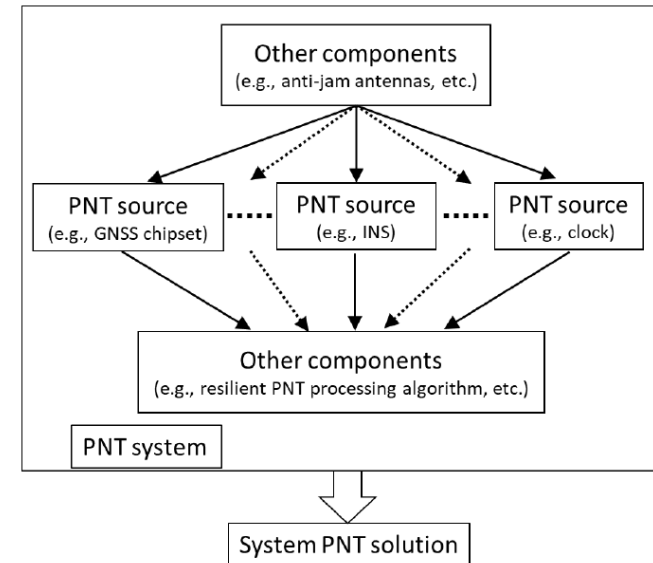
Other components
(e.g., anti-jam antennas, etc.)

PNT source
(e.g., GNSS chipset)

PNT source
(e.g., INS)

PNT source
(e.g., clock)

Other components
(e.g., resilient PNT processing algorithm, etc.)

PNT system

System PNT solution